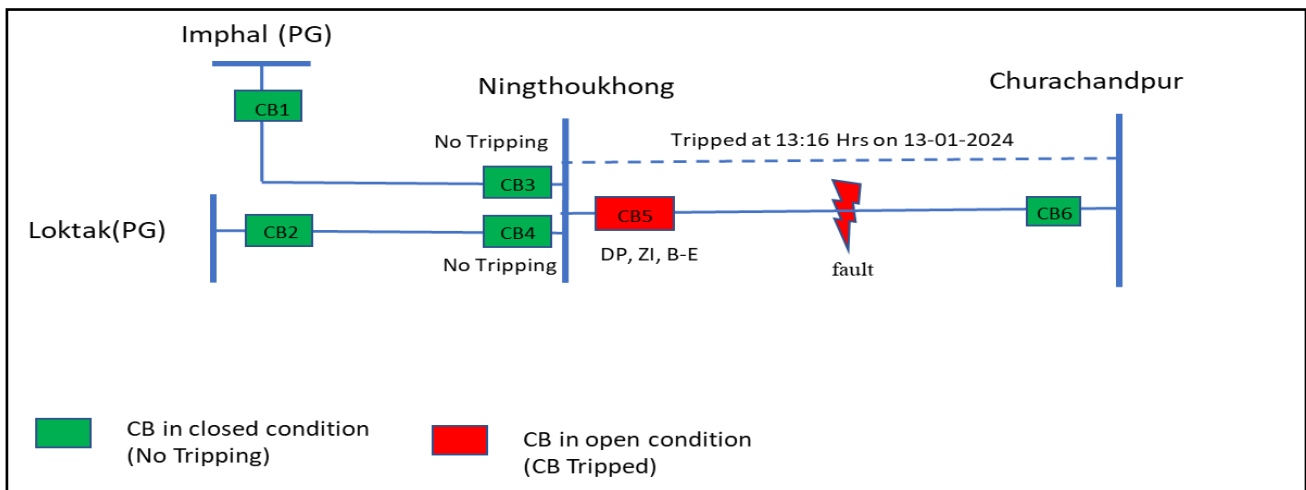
Imphal (PG)

CB1

Ningthoukhong

Churachandpur

No Tripping

Tripped at 13:16 Hrs on 13-01-2024

CB3

Loktak(PG)

CB2

CB4

CB5

CB6

No Tripping

DP, ZI, B-E

fault

CB in closed condition
(No Tripping)

CB in open condition
(CB Tripped)